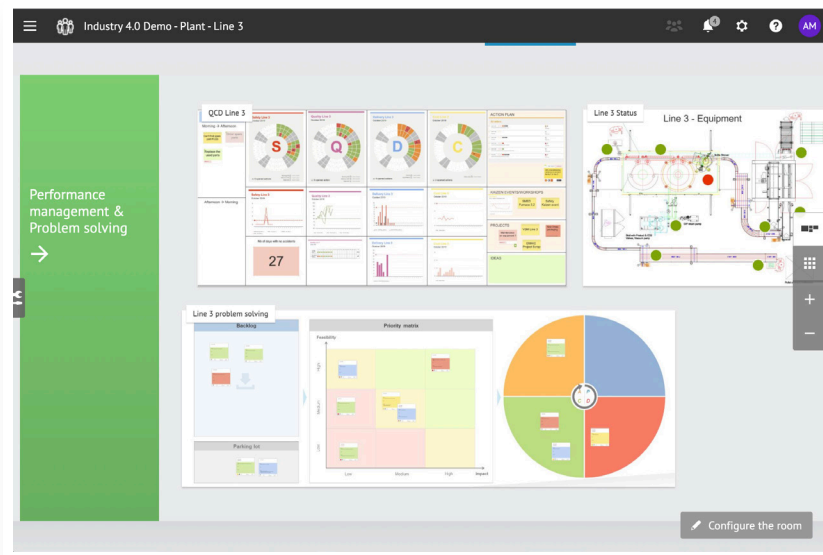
Industry 4.0 Demo - Plant - Line 3

AM

Performance management & Problem solving

→

QCD Line 3

S

Q

D

C

ACTION PLAN

27

IDEAS

PROJECTS

Line 3 Status

Line 3 - Equipment

Line 3 problem solving

Backlog

Parking lot

Priority matrix

Feasibility

Low

Medium

High

Impact

+

−

Configure the room